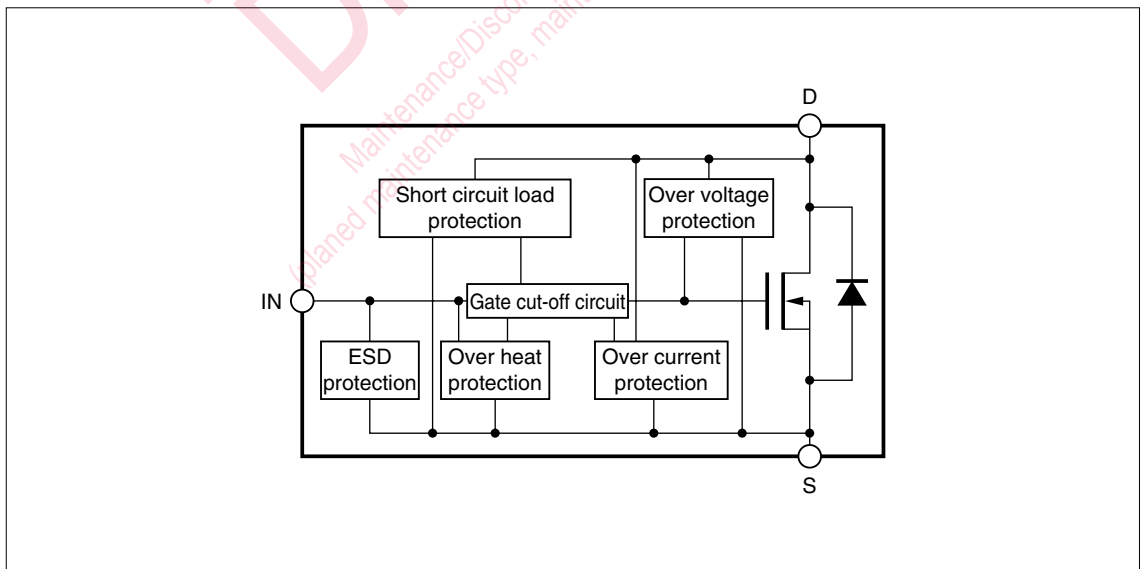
Maintenance/Discontinued
(planed maintenance type, maintenance

D

Short circuit load protection

Over voltage protection

IN

Gate cut-off circuit

ESD protection

Over heat protection

Over current protection

S